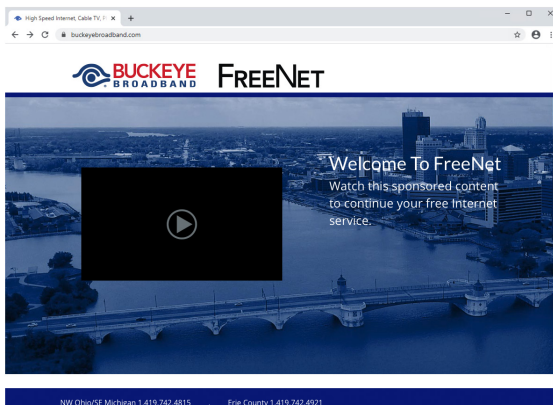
High Speed Internet, Cable TV, F ×
+
buckeyebroadband.com

BUCKEYE BROADBAND
FREENET

Welcome To FreeNet
Watch this sponsored content to continue your free Internet service.

NW Ohio/SE Michigan 1.419.742.4815
Erie County 1.419.742.4921